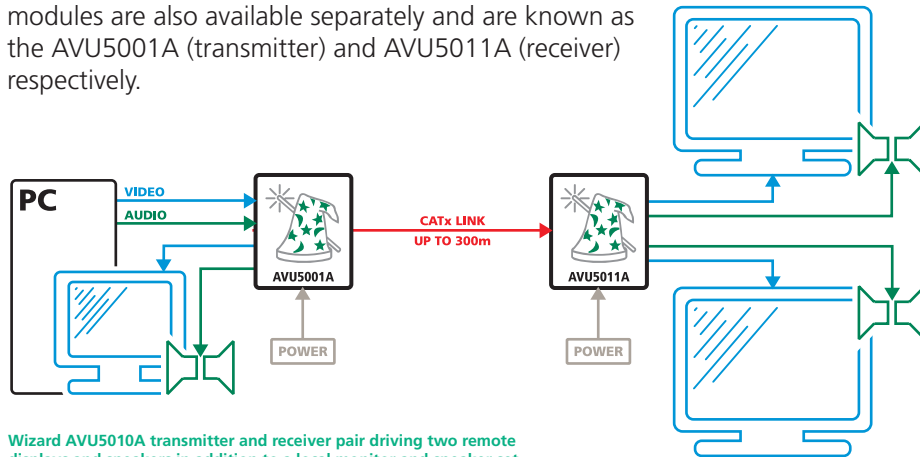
modules are also available separately and are known as the AVU5001A (transmitter) and AVU5011A (receiver) respectively.

PC

VIDEO

AUDIO

AVU5001A

CATx LINK
UP TO 300m

AVU5011A

POWER

POWER

Wizard AVU5010A transmitter and receiver pair driving two remote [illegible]